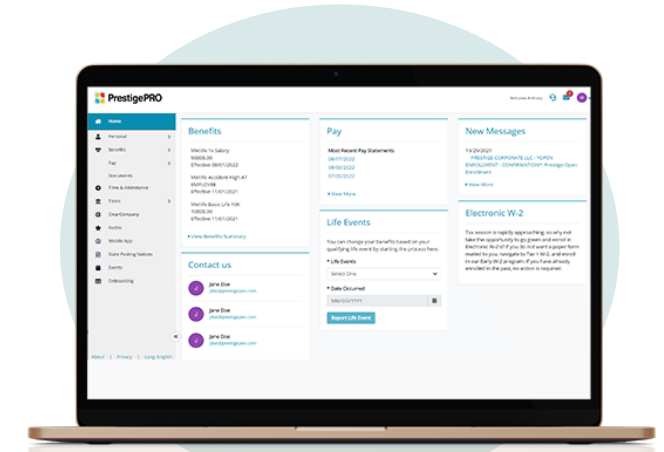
PrestigePRO

Welcome Anthony

Home
Personal
Benefits
Pay
Documents
Time & Attendance
Taxes
ClearCompany
Kudos
Mobile App
State Posting Notices
Events
Onboarding

About | Privacy | Lang: English

Benefits

Metlife 1x Salary
$0000.00
Effective 08/01/2022

Metlife Accident High AT
EMPLOYEE
Effective 11/01/2021

Metlife Basic Life 10K
10000.00
Effective 11/01/2021

View Benefits Summary

Contact us

Jane Doe
jdoe@prestigepeo.com

Jane Doe
jdoe@prestigepeo.com

Jane Doe
jdoe@prestigepeo.com

Pay

Most Recent Pay Statements
08/17/2022
08/03/2022
07/20/2022

View More

Life Events

You can change your benefits based on your qualifying life event by starting the process here.

* Life Events
Select One

* Date Occurred
MM/DD/YYYY

Report Life Event

New Messages

10/29/2021
PRESTIGE CORPORATE LLC - *OPEN ENROLLMENT - CONFIRMATION*: Prestige Open Enrollment

View More

Electronic W-2

Tax season is rapidly approaching, so why not take the opportunity to go green and enroll in Electronic W-2s? If you do not want a paper form mailed to you, navigate to Tax > W-2, and enroll in our Early W-2 program. If you have already enrolled in the past, no action is required.